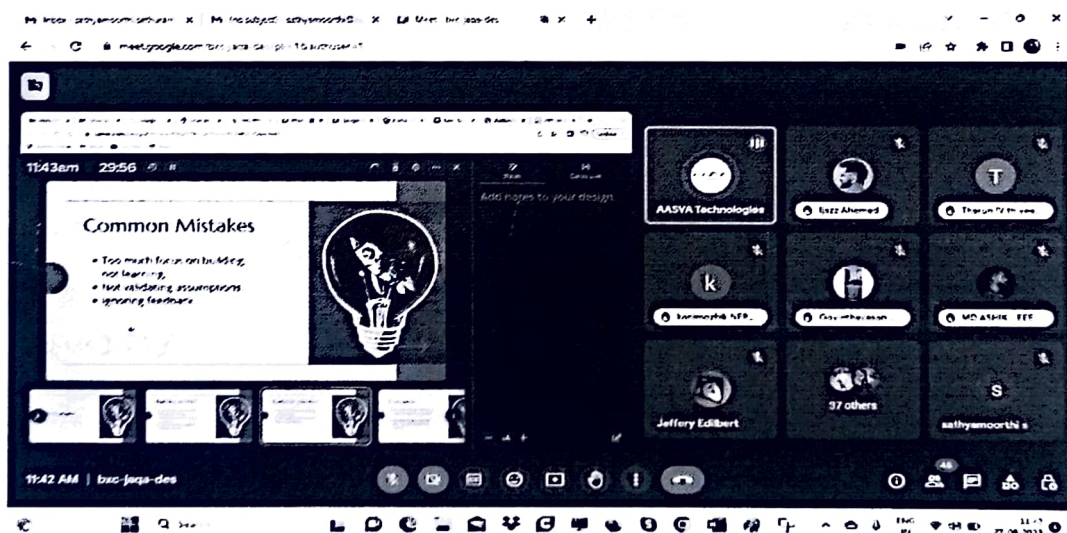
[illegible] × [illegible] × Meet - bxc-jaqa-des ×

meet.google.com/bxc-jaqa-des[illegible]

11:43am 29:56

Add notes to your design

Common Mistakes

• Too much focus on building, not learning.
• Not validating assumptions
• Ignoring feedback

AASVA Technologies

Ilyaz Ahmed

T

Tharun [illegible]

k

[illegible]

Gowtham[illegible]

MD ASHIK - EEE

Jeffery Edilbert

37 others

S

sathyamoorthi s

11:42 AM | bxc-jaqa-des

46